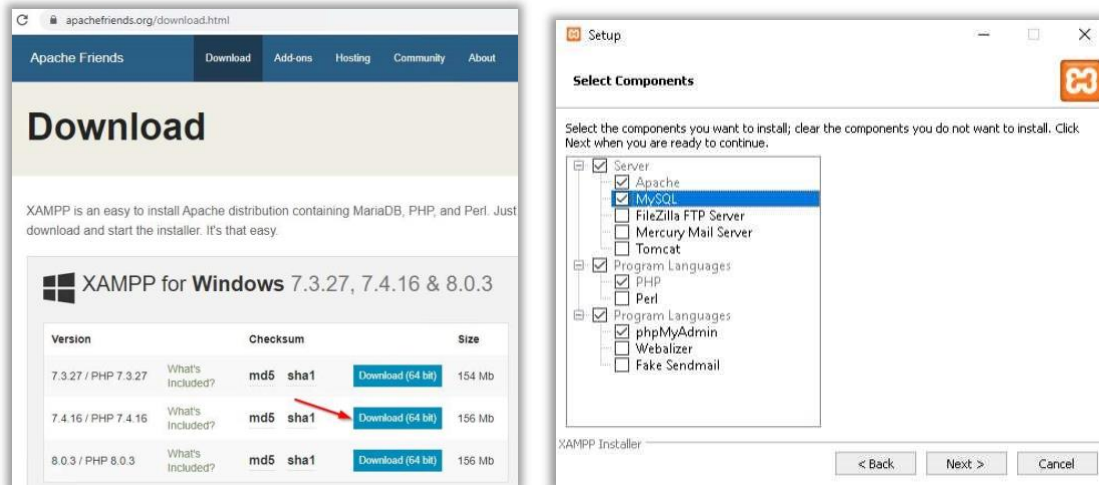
apachefriends.org/download.html

Apache Friends

Download Add-ons Hosting Community About

Download

XAMPP is an easy to install Apache distribution containing MariaDB, PHP, and Perl. Just download and start the installer. It's that easy.

XAMPP for Windows 7.3.27, 7.4.16 & 8.0.3

| Version | | Checksum | | | Size |
|---|---|---|---|---|---|
| 7.3.27 / PHP 7.3.27 | What's Included? | md5 | sha1 | Download (64 bit) | 154 Mb |
| 7.4.16 / PHP 7.4.16 | What's Included? | md5 | sha1 | Download (64 bit) | 156 Mb |
| 8.0.3 / PHP 8.0.3 | What's Included? | md5 | sha1 | Download (64 bit) | 156 Mb |

Setup

Select Components

Select the components you want to install; clear the components you do not want to install. Click Next when you are ready to continue.

Server
Apache
MySQL
FileZilla FTP Server
Mercury Mail Server
Tomcat
Program Languages
PHP
Perl
Program Languages
phpMyAdmin
Webalizer
Fake Sendmail

XAMPP Installer

< Back Next > Cancel